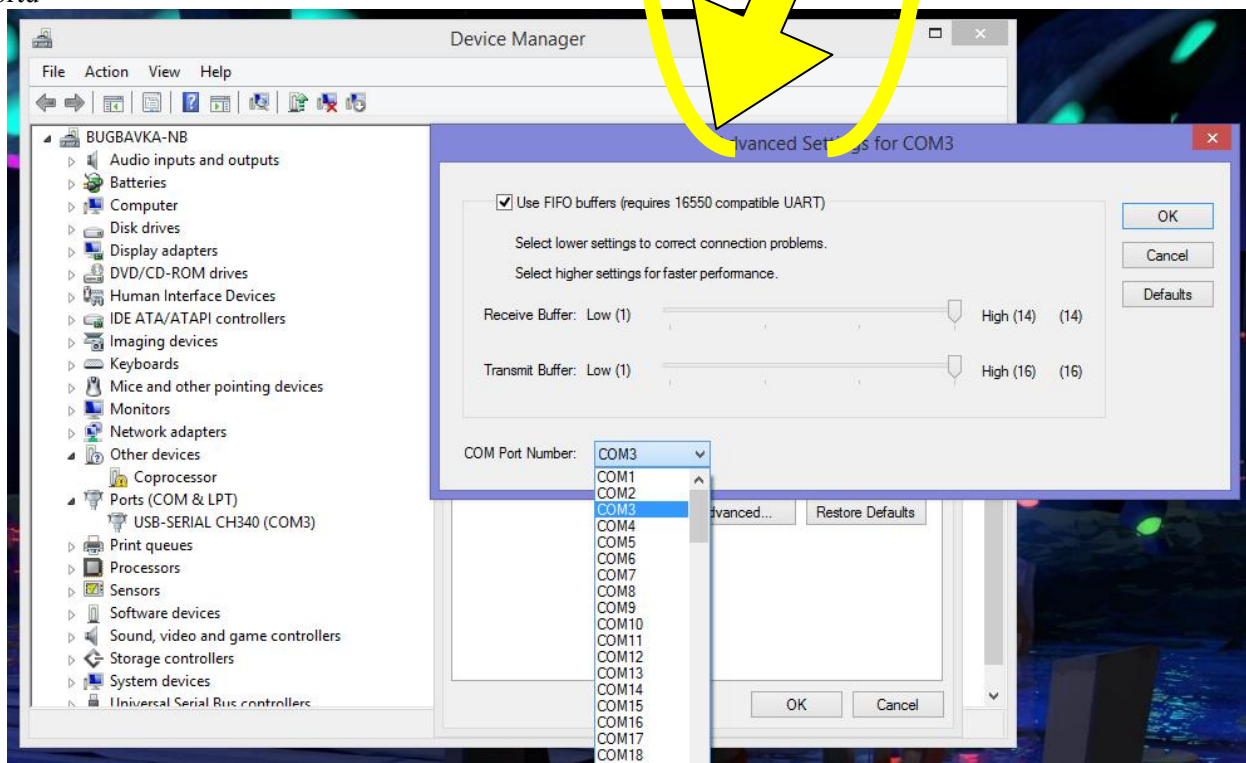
Device Manager

File Action View Help

BUGBAVKA-NB
Audio inputs and outputs
Batteries
Computer
Disk drives
Display adapters
DVD/CD-ROM drives
Human Interface Devices
IDE ATA/ATAPI controllers
Imaging devices
Keyboards
Mice and other pointing devices
Monitors
Network adapters
Other devices
Coprocessor
Ports (COM & LPT)
USB-SERIAL CH340 (COM3)
Print queues
Processors
Sensors
Software devices
Sound, video and game controllers
Storage controllers
System devices
Universal Serial Bus controllers

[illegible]dvanced Settings for COM3

Use FIFO buffers (requires 16550 compatible UART)

Select lower settings to correct connection problems.

Select higher settings for faster performance.

Receive Buffer: Low (1) High (14) (14)

Transmit Buffer: Low (1) High (16) (16)

COM Port Number: COM3

COM1
COM2
COM3
COM4
COM5
COM6
COM7
COM8
COM9
COM10
COM11
COM12
COM13
COM14
COM15
COM16
COM17
COM18

OK
Cancel
Defaults

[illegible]dvanced...
Restore Defaults

OK
Cancel